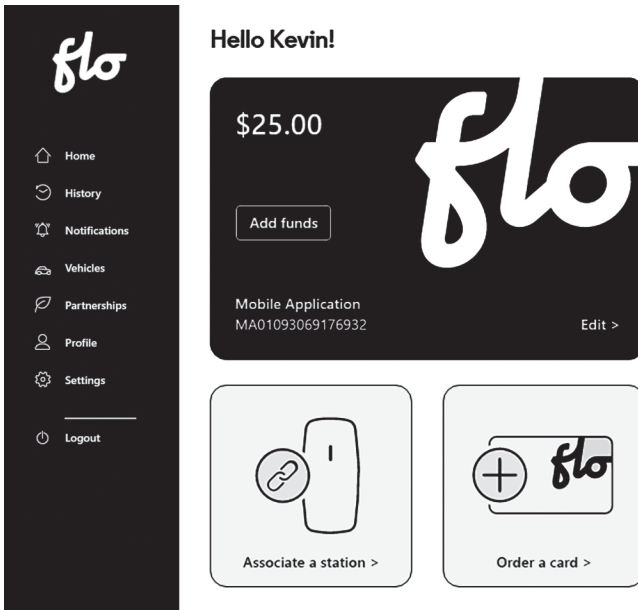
flo

Home
History
Notifications
Vehicles
Partnerships
Profile
Settings

Logout

Hello Kevin!

$25.00

flo

Add funds

Mobile Application
MA01093069176932

Edit >

Associate a station >

flo

Order a card >